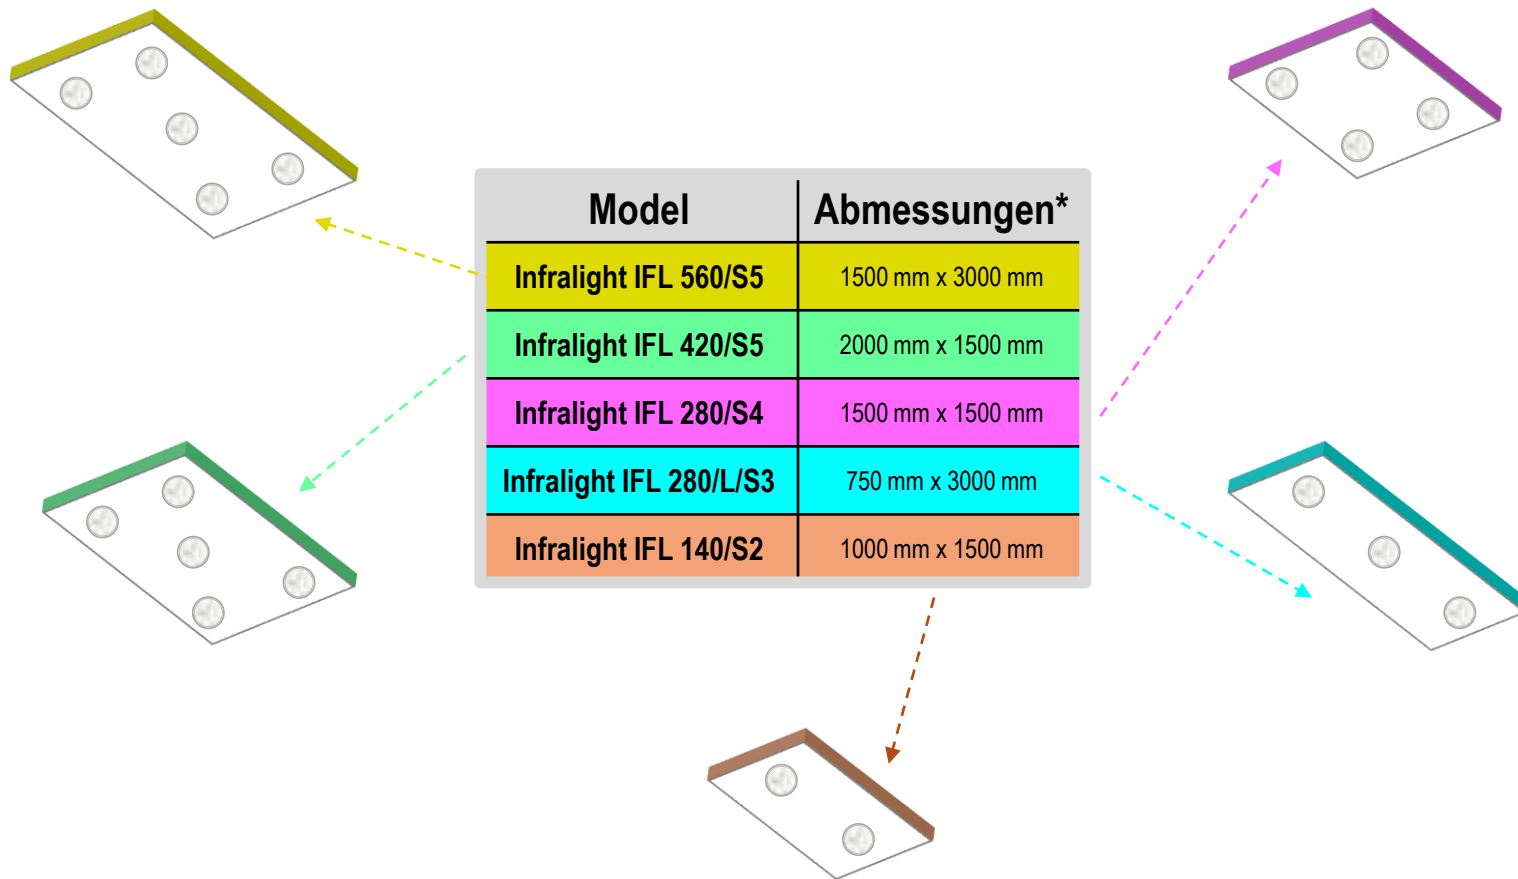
| Model | Abmessungen* |
|---|---|
| Infralight IFL 560/S5 | 1500 mm x 3000 mm |
| Infralight IFL 420/S5 | 2000 mm x 1500 mm |
| Infralight IFL 280/S4 | 1500 mm x 1500 mm |
| Infralight IFL 280/L/S3 | 750 mm x 3000 mm |
| Infralight IFL 140/S2 | 1000 mm x 1500 mm |